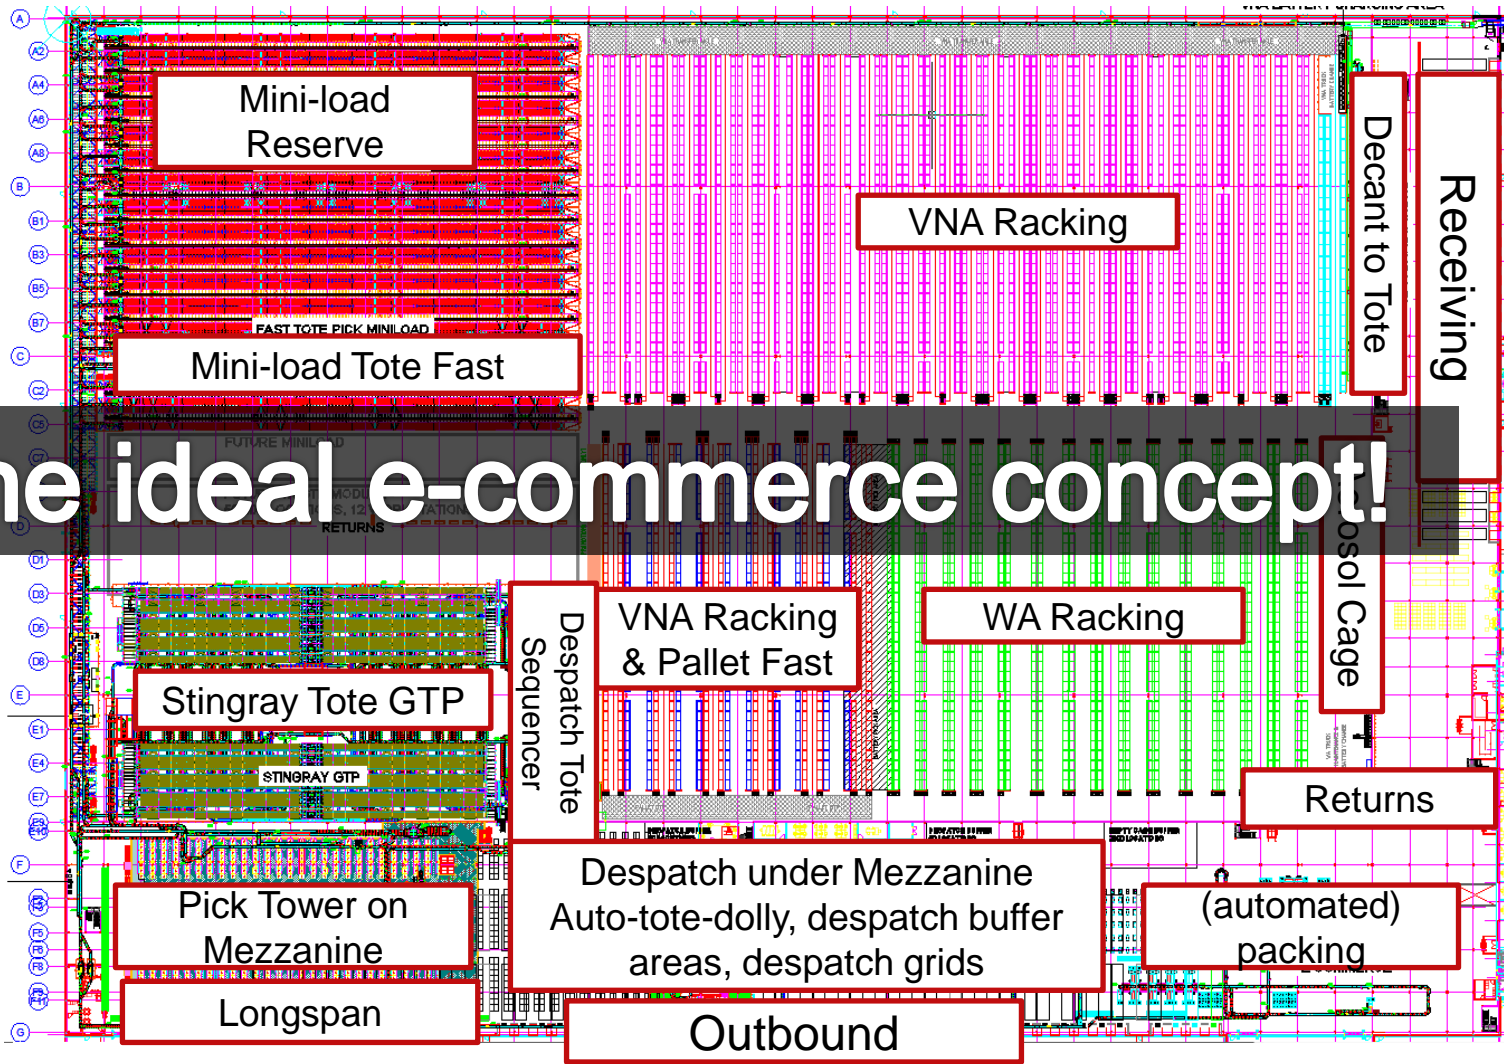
A
A2
A4
A6
A8
B
B1
B3
B5
B7
C
C2
C5
C7
D
D1
D3
D5
D8
E
E1
E4
E7
F
G

Mini-load Reserve

VNA Racking

Decant to Tote

Receiving

FAST TOTE PICK MINILOAD

Mini-load Tote Fast

FUTURE MINILOAD

RETURNS

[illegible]e ideal e-commerce concept!

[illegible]osol Cage

Despatch Tote Sequencer

VNA Racking & Pallet Fast

WA Racking

Stingray Tote GTP

STINGRAY GTP

Returns

Despatch under Mezzanine Auto-tote-dolly, despatch buffer areas, despatch grids

(automated) packing

Pick Tower on Mezzanine

Longspan

Outbound